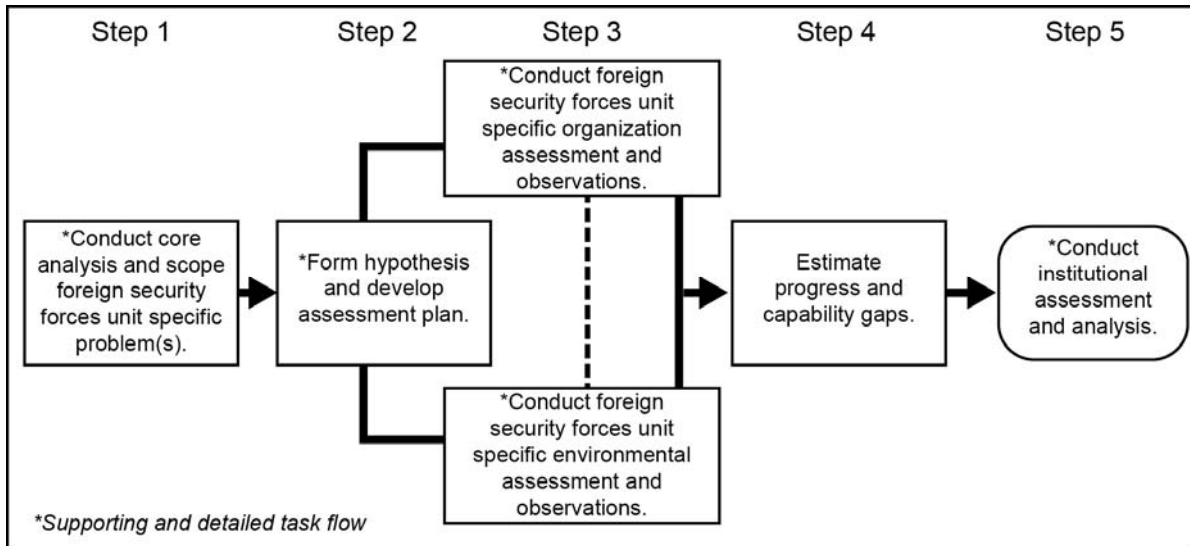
Step 1

Step 2

Step 3

Step 4

Step 5

*Conduct core analysis and scope foreign security forces unit specific problem(s).

*Form hypothesis and develop assessment plan.

*Conduct foreign security forces unit specific organization assessment and observations.

*Conduct foreign security forces unit specific environmental assessment and observations.

Estimate progress and capability gaps.

*Conduct institutional assessment and analysis.

*Supporting and detailed task flow